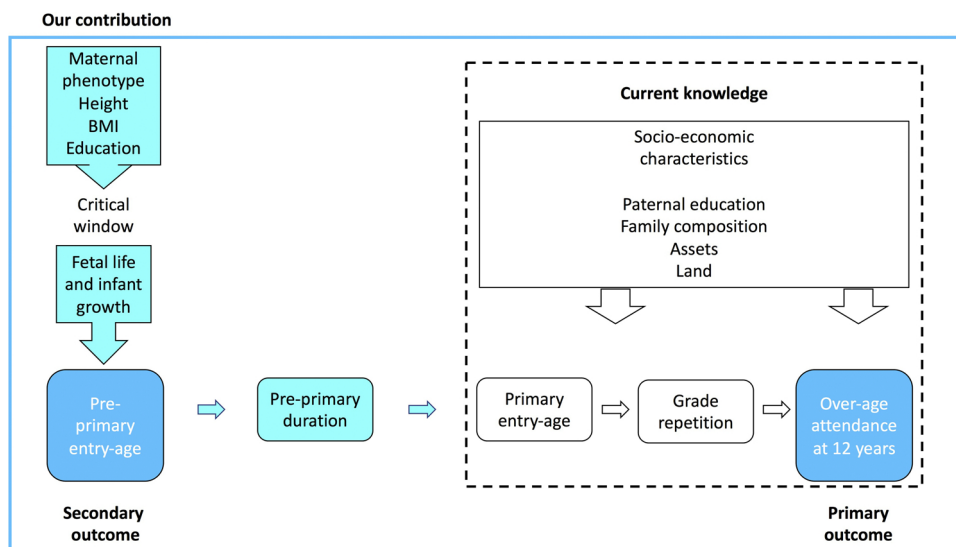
Our contribution

Maternal phenotype
Height
BMI
Education

Critical window

Fetal life and infant growth

Pre-primary entry-age

Pre-primary duration

Current knowledge

Socio-economic characteristics

Paternal education
Family composition
Assets
Land

Primary entry-age

Grade repetition

Over-age attendance at 12 years

Secondary outcome

Primary outcome